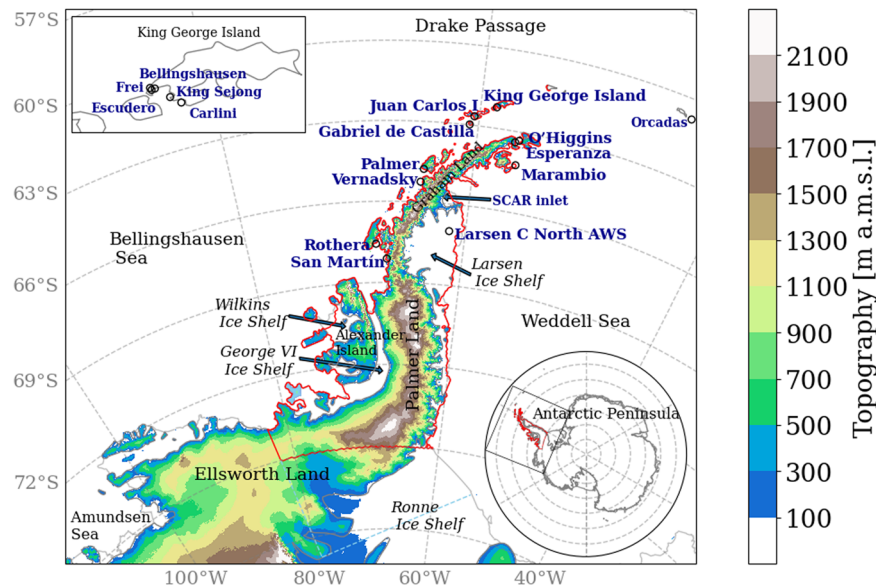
57°S
60°S
63°S
66°S
69°S
72°S
100°W
80°W
60°W
40°W

King George Island
Bellingshausen
Frei
King Sejong
Escudero
Carlini

Drake Passage
Juan Carlos I
King George Island
Orcadas
Gabriel de Castilla
O'Higgins
Esperanza
Palmer
Vernadsky
Graham Land
Marambio
SCAR inlet
Larsen C North AWS
Bellingshausen Sea
Rothera
San Martín
Larsen Ice Shelf
Wilkins Ice Shelf
Alexander Island
George VI Ice Shelf
Palmer Land
Weddell Sea
Antarctic Peninsula
Ellsworth Land
Amundsen Sea
Ronne Ice Shelf

2100
1900
1700
1500
1300
1100
900
700
500
300
100
Topography [m a.m.s.l.]